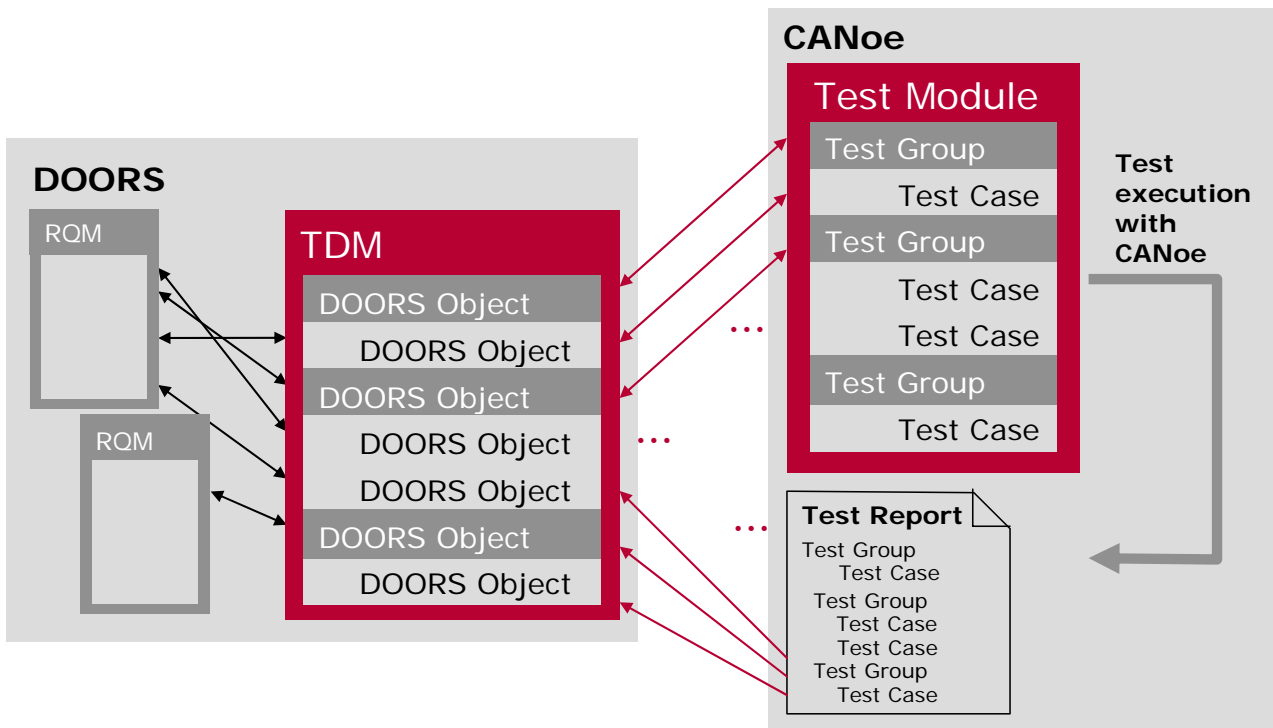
CANoe

Test Module

Test Group

Test Case

Test Group

Test Case

Test Case

Test Group

Test Case

Test execution with CANoe

DOORS

RQM

RQM

TDM

DOORS Object

DOORS Object

DOORS Object

DOORS Object

DOORS Object

DOORS Object

DOORS Object

...

...

...

Test Report

Test Group
Test Case
Test Group
Test Case
Test Case
Test Group
Test Case